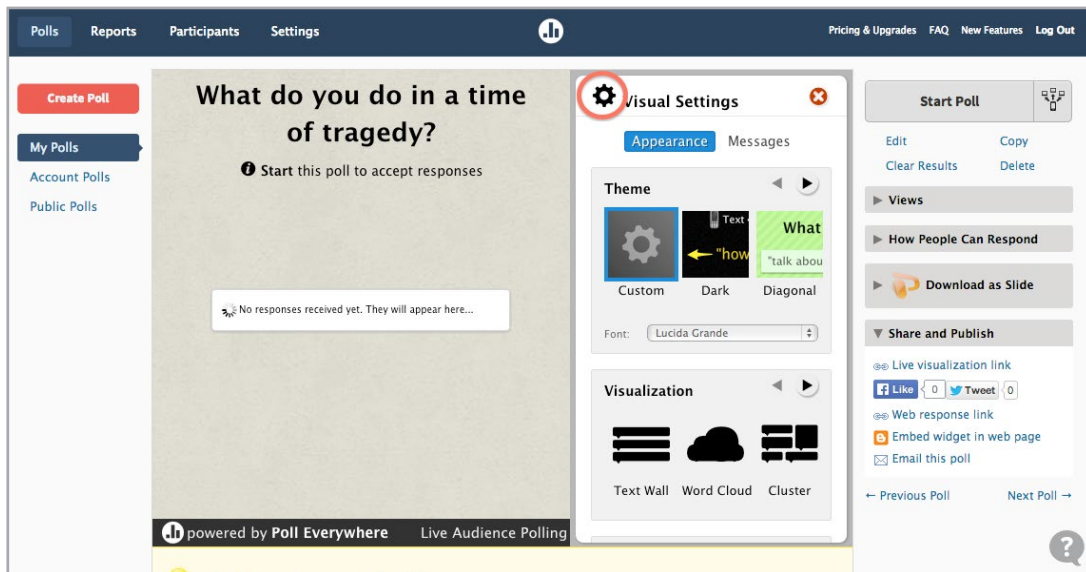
Polls Reports Participants Settings

Pricing & Upgrades FAQ New Features Log Out

Create Poll

My Polls

Account Polls

Public Polls

What do you do in a time of tragedy?

Start this poll to accept responses

No responses received yet. They will appear here...

powered by Poll Everywhere Live Audience Polling

Visual Settings

Appearance Messages

Theme

Text

"how

What

"talk abou

Custom Dark Diagonal

Font: Lucida Grande

Visualization

Text Wall Word Cloud Cluster

Start Poll

Edit Copy

Clear Results Delete

Views

How People Can Respond

Download as Slide

Share and Publish

Live visualization link

Like 0 Tweet 0

Web response link

Embed widget in web page

Email this poll

← Previous Poll Next Poll →